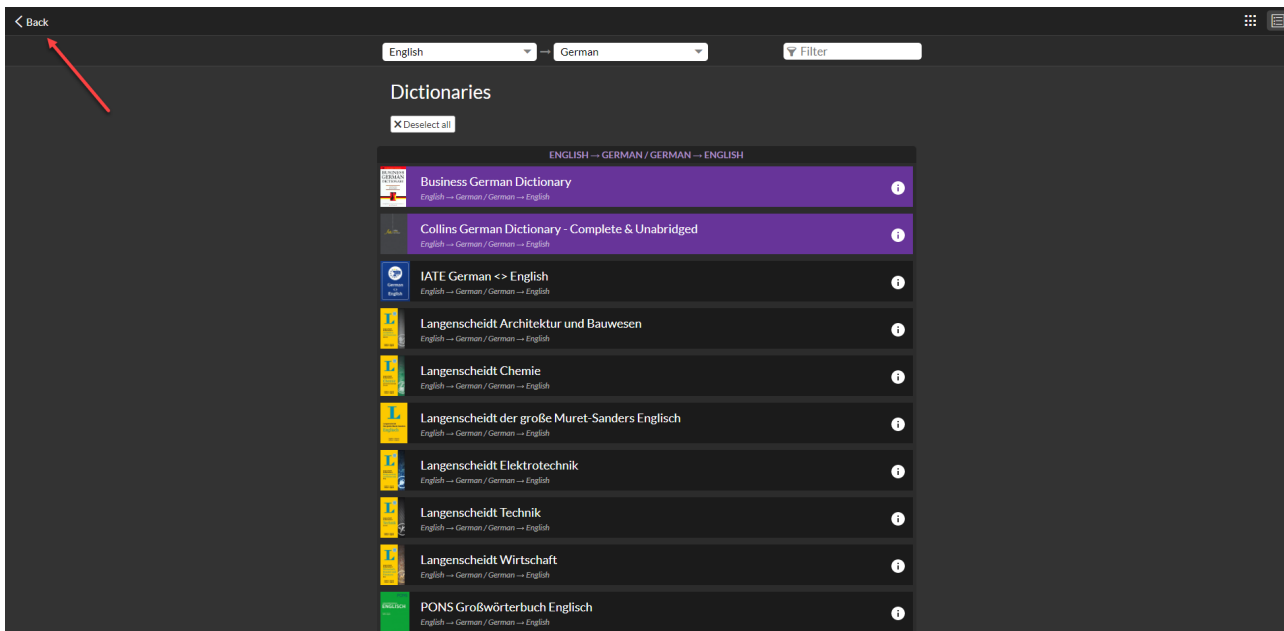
Back

English → German

Filter

Dictionaries

Deselect all

ENGLISH → GERMAN / GERMAN → ENGLISH

Business German Dictionary
English → German / German → English

Collins German Dictionary - Complete & Unabridged
English → German / German → English

IATE German <> English
English → German / German → English

Langenscheidt Architektur und Bauwesen
English → German / German → English

Langenscheidt Chemie
English → German / German → English

Langenscheidt der große Muret-Sanders Englisch
English → German / German → English

Langenscheidt Elektrotechnik
English → German / German → English

Langenscheidt Technik
English → German / German → English

Langenscheidt Wirtschaft
English → German / German → English

PONS Großwörterbuch Englisch
English → German / German → English